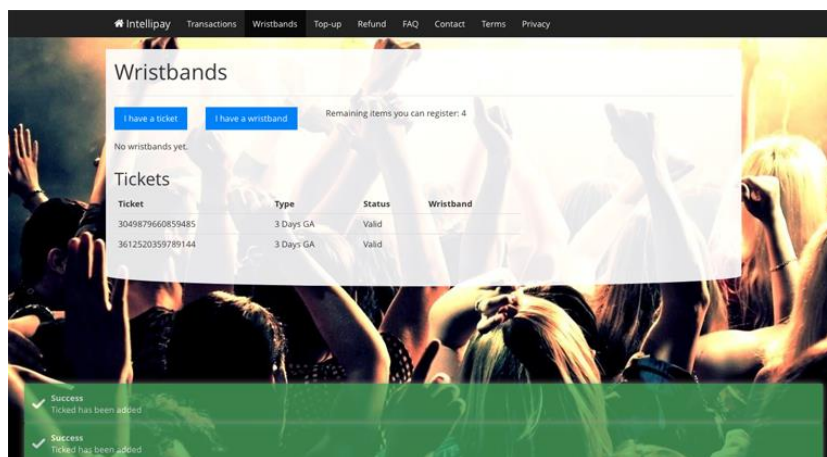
Intellipay Transactions Wristbands Top-up Refund FAQ Contact Terms Privacy

Wristbands

I have a ticket I have a wristband Remaining items you can register: 4

No wristbands yet.

Tickets

| Ticket | Type | Status | Wristband |
|---|---|---|---|
| 3049879660859485 | 3 Days GA | Valid | |
| 3612520359789144 | 3 Days GA | Valid | |

Success
Ticked has been added

Success
Ticked has been added